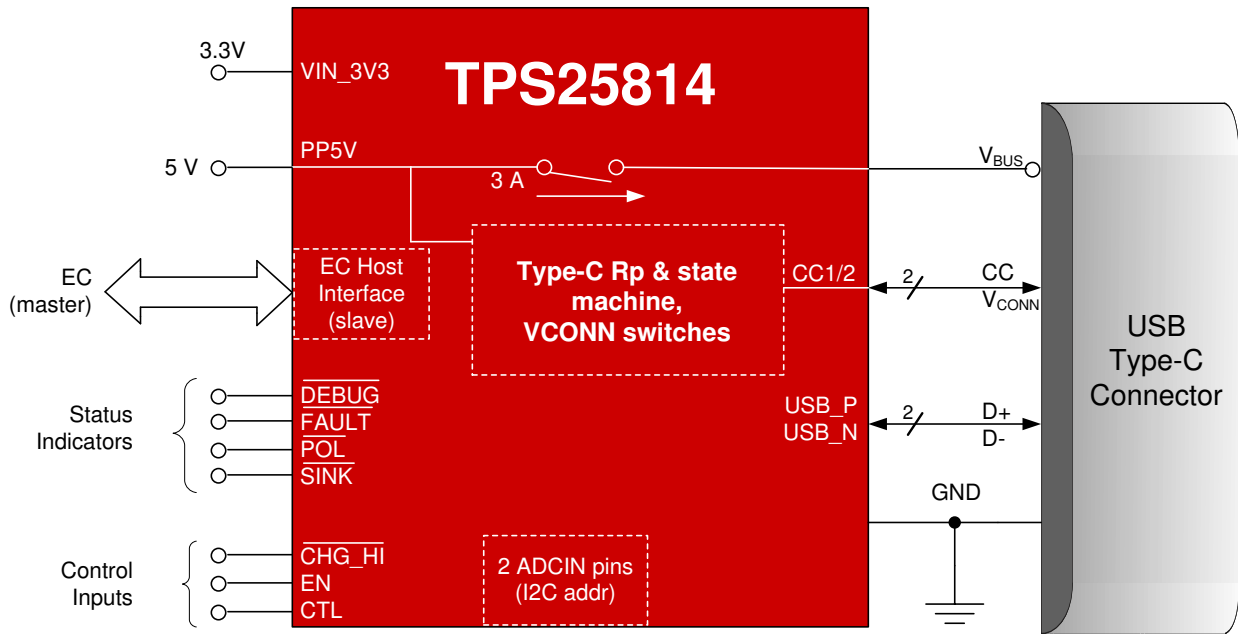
3.3V
VIN_3V3
TPS25814
5 V
PP5V
3 A
$V_{BUS}$
EC (master)
EC Host Interface (slave)
Type-C Rp & state machine, VCONN switches
CC1/2
2
CC
$V_{CONN}$
USB Type-C Connector
Status Indicators
$\overline{DEBUG}$
$\overline{FAULT}$
$\overline{POL}$
$\overline{SINK}$
USB_P
USB_N
2
D+
D-
GND
Control Inputs
$\overline{CHG\_HI}$
EN
CTL
2 ADCIN pins (I2C addr)